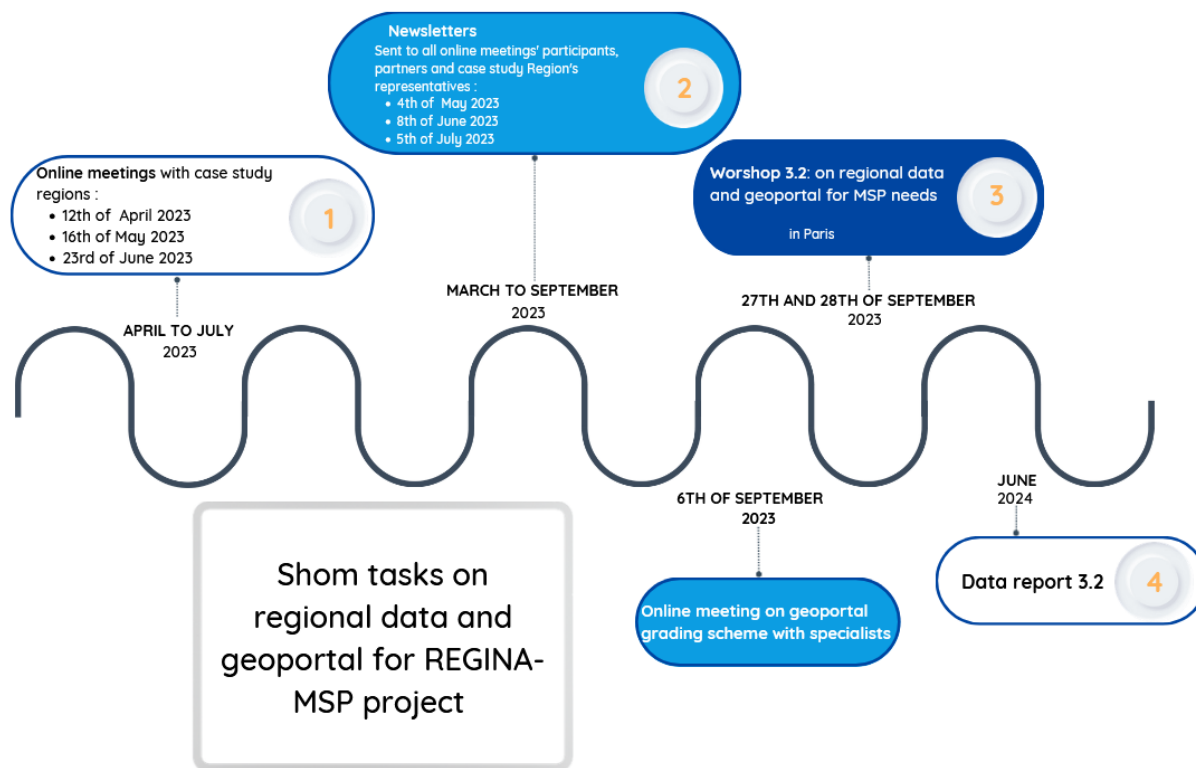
Newsletters
Sent to all online meetings' participants, partners and case study Region's representatives :
- 4th of May 2023
- 8th of June 2023
- 5th of July 2023

2

Online meetings with case study regions :
- 12th of April 2023
- 16th of May 2023
- 23rd of June 2023

1

Worshop 3.2: on regional data and geoportal for MSP needs

in Paris

3

MARCH TO SEPTEMBER 2023

APRIL TO JULY 2023

27TH AND 28TH OF SEPTEMBER 2023

JUNE 2024

6TH OF SEPTEMBER 2023

Shom tasks on regional data and geoportal for REGINA-MSP project

Data report 3.2

4

Online meeting on geoportal grading scheme with specialists